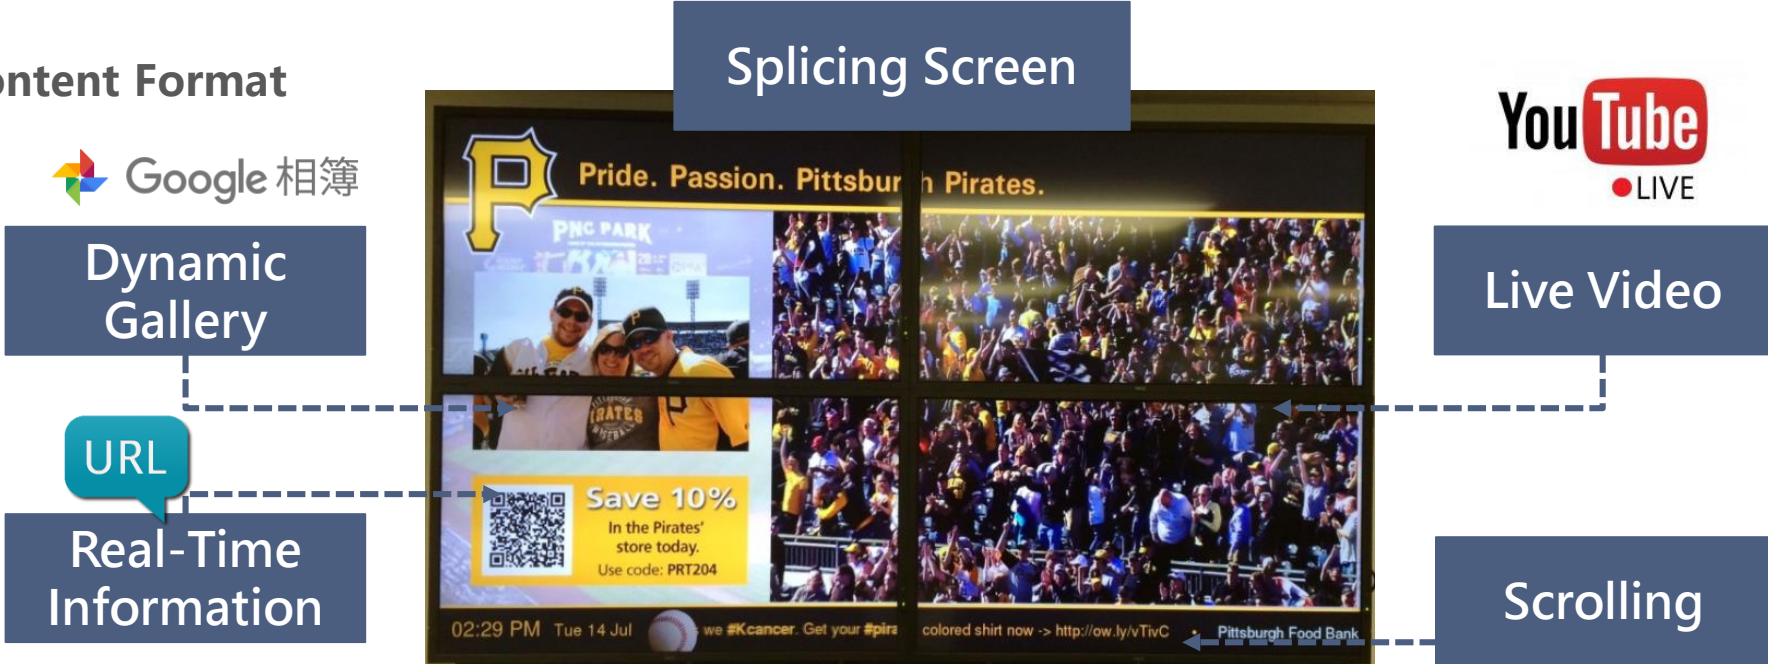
ntent Format

Splicing Screen

Google 相簿

Dynamic Gallery

URL

Real-Time Information

You Tube
LIVE

Live Video

Scrolling

P

Pride. Passion. Pittsbur h Pirates.

PNC PARK

PIRATES

Save 10%
In the Pirates' store today.
Use code: PRT204

02:29 PM Tue 14 Jul we #Kcancer. Get your #pira colored shirt now -> http://ow.ly/vTivC Pittsburgh Food Bank